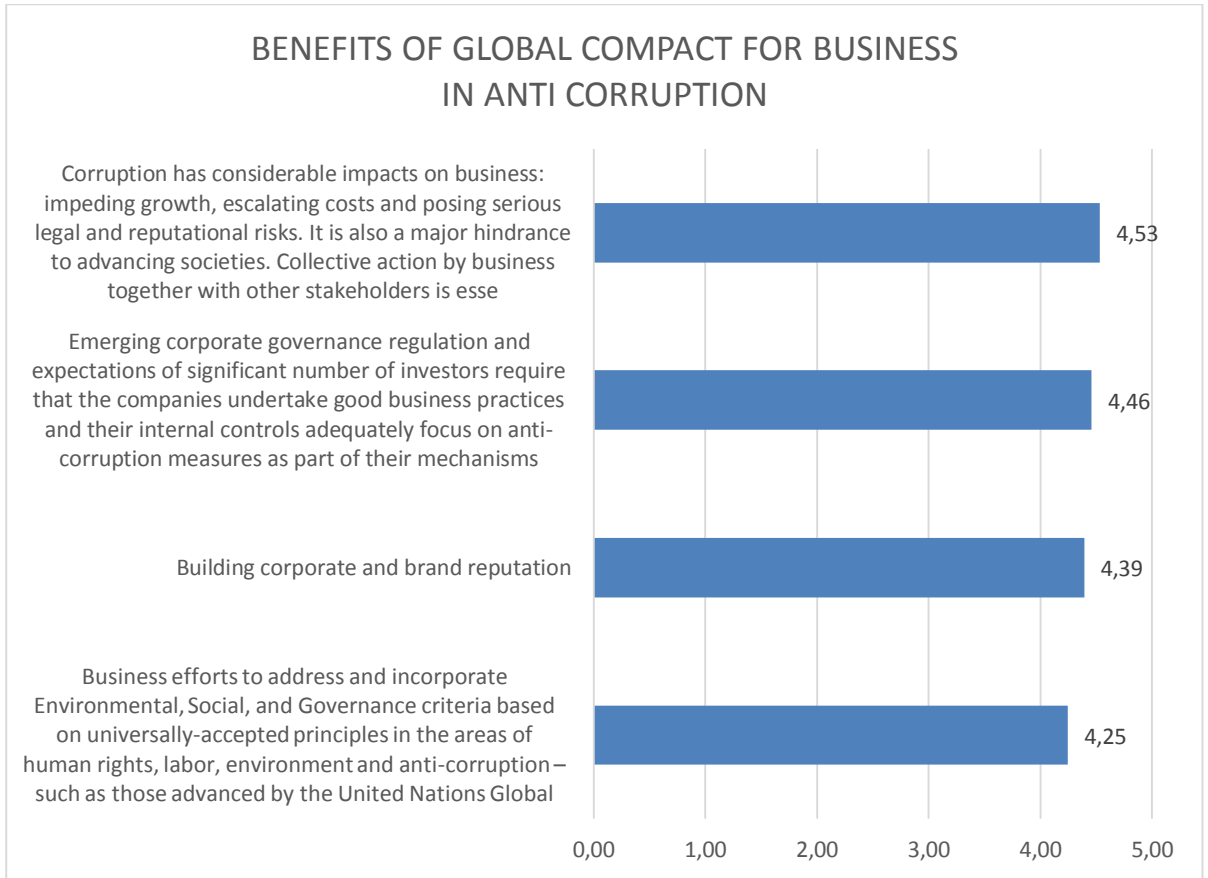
BENEFITS OF GLOBAL COMPACT FOR BUSINESS IN ANTI CORRUPTION

Corruption has considerable impacts on business: impeding growth, escalating costs and posing serious legal and reputational risks. It is also a major hindrance to advancing societies. Collective action by business together with other stakeholders is esse

4,53

Emerging corporate governance regulation and expectations of significant number of investors require that the companies undertake good business practices and their internal controls adequately focus on anti-corruption measures as part of their mechanisms

4,46

Building corporate and brand reputation

4,39

Business efforts to address and incorporate Environmental, Social, and Governance criteria based on universally-accepted principles in the areas of human rights, labor, environment and anti-corruption – such as those advanced by the United Nations Global

4,25

0,00 1,00 2,00 3,00 4,00 5,00